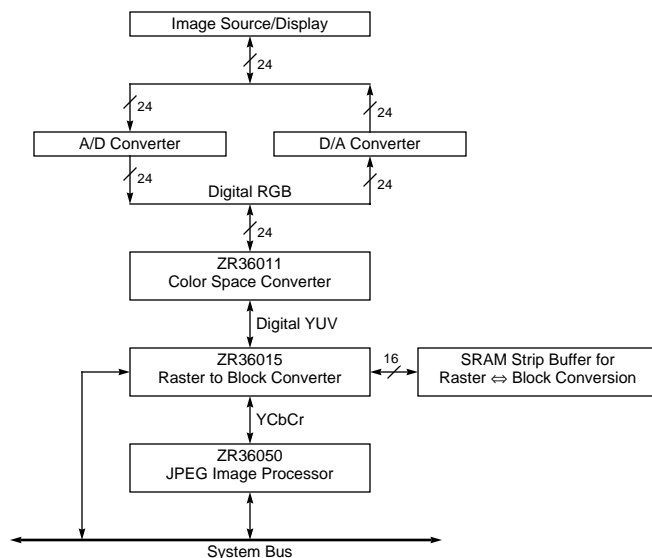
Image Source/Display

24

24

24

A/D Converter

D/A Converter

24

24

Digital RGB

24

ZR36011
Color Space Converter

Digital YUV

ZR36015
Raster to Block Converter

16

SRAM Strip Buffer for
Raster $\Leftrightarrow$ Block Conversion

YCbCr

ZR36050
JPEG Image Processor

System Bus